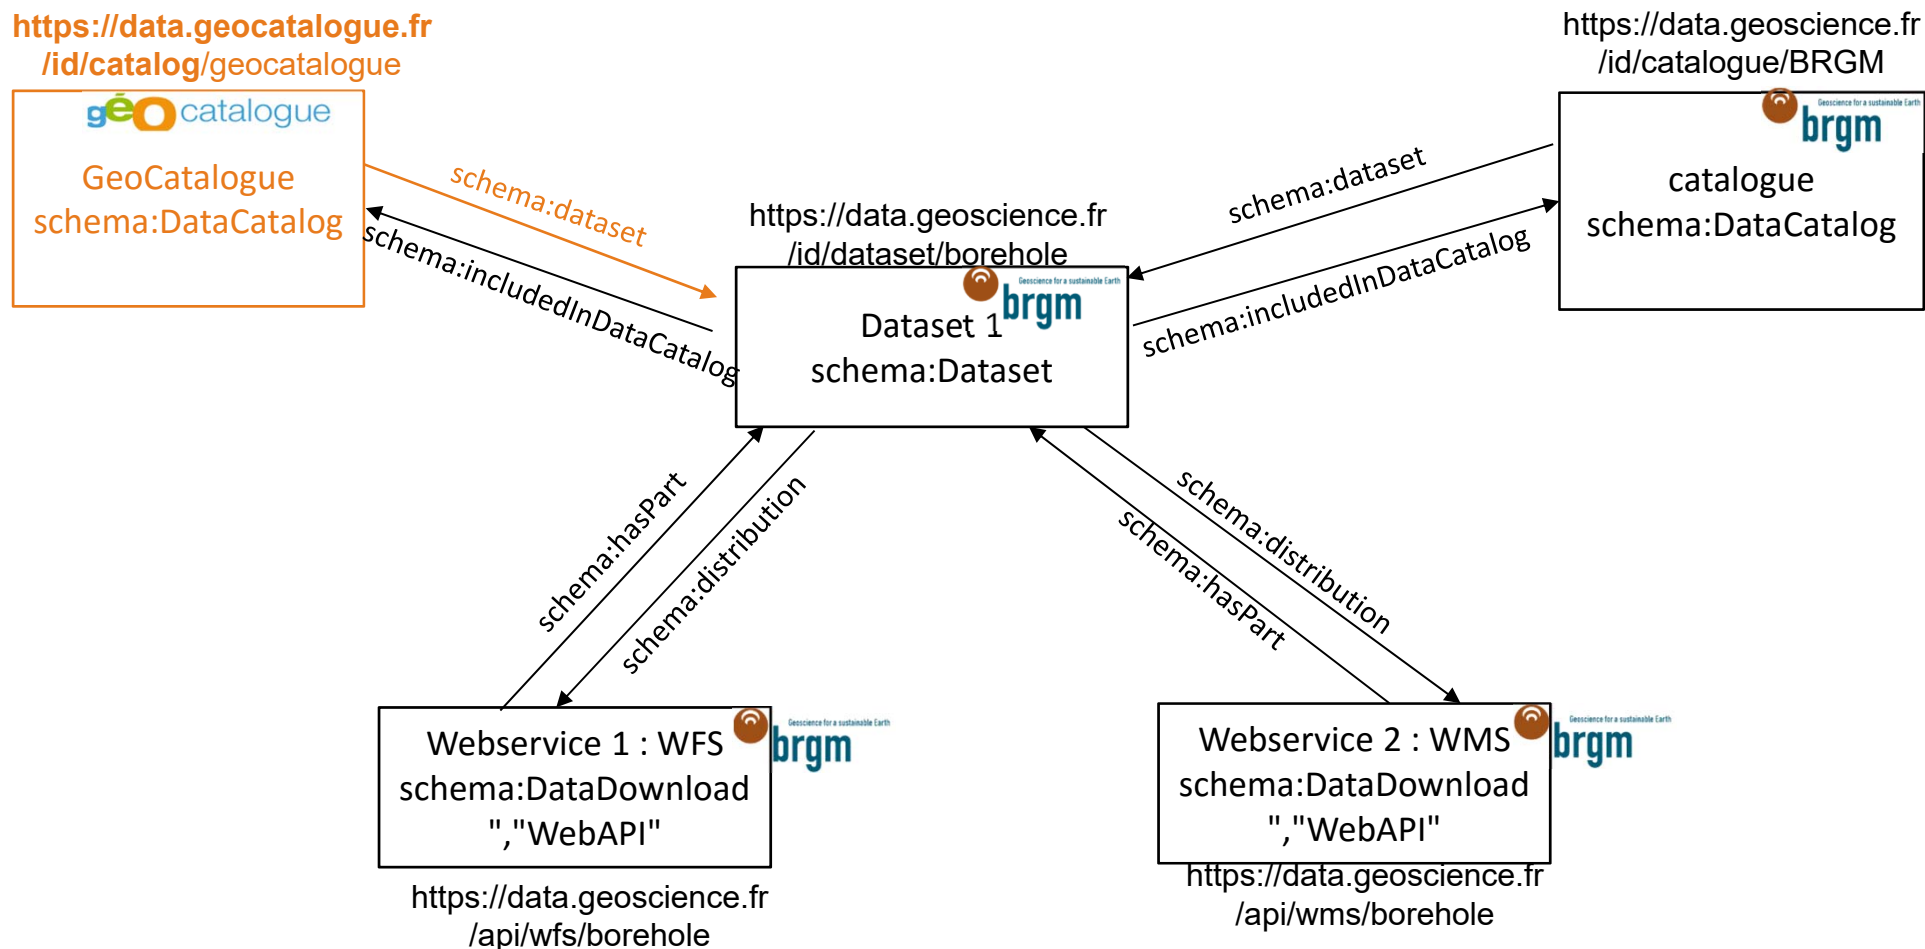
https://data.geocatalogue.fr /id/catalog/geocatalogue

géo catalogue

GeoCatalogue
schema:DataCatalog

schema:dataset

schema:includedInDataCatalog

https://data.geoscience.fr /id/catalogue/BRGM

Geoscience for a sustainable Earth
brgm

catalogue
schema:DataCatalog

schema:dataset

schema:includedInDataCatalog

https://data.geoscience.fr /id/dataset/borehole

Geoscience for a sustainable Earth
brgm

Dataset 1
schema:Dataset

schema:hasPart

schema:distribution

schema:distribution

schema:hasPart

Webservice 1 : WFS
schema:DataDownload
","WebAPI"

Geoscience for a sustainable Earth
brgm

https://data.geoscience.fr /api/wfs/borehole

Webservice 2 : WMS
schema:DataDownload
","WebAPI"

Geoscience for a sustainable Earth
brgm

https://data.geoscience.fr /api/wms/borehole